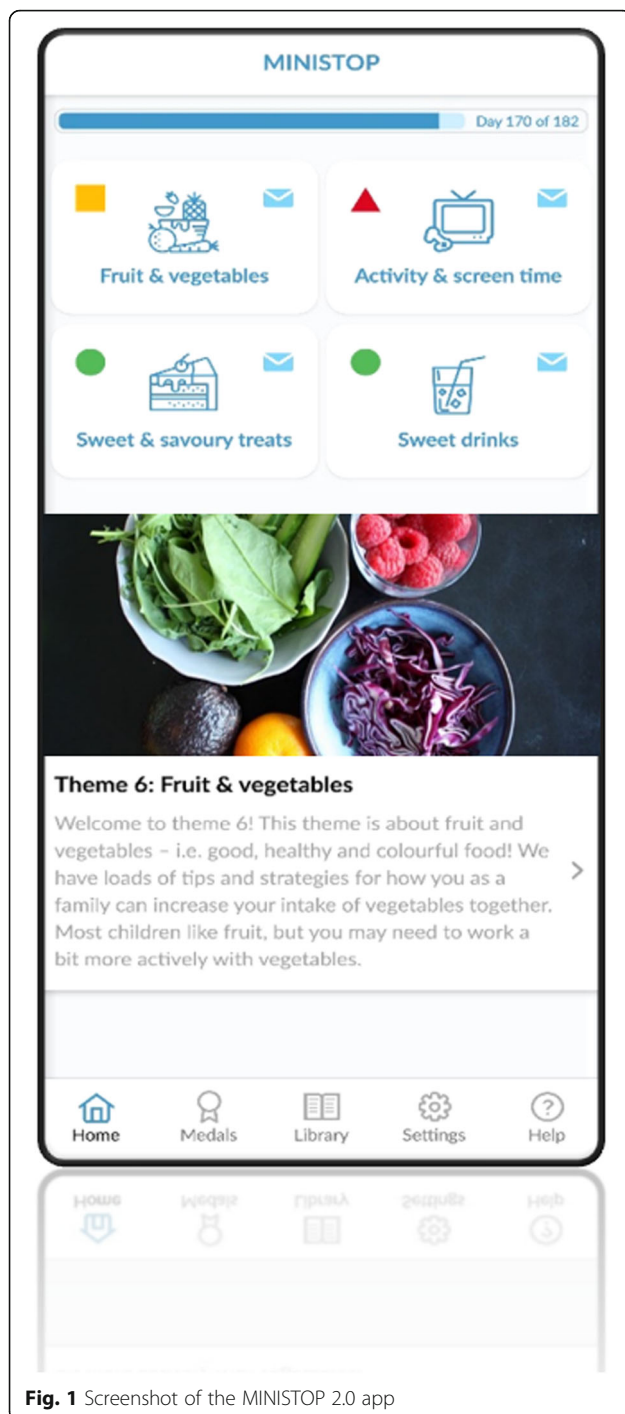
MINISTOP

Day 170 of 182

Fruit & vegetables

Activity & screen time

Sweet & savoury treats

Sweet drinks

Theme 6: Fruit & vegetables

Welcome to theme 6! This theme is about fruit and vegetables – i.e. good, healthy and colourful food! We have loads of tips and strategies for how you as a family can increase your intake of vegetables together. Most children like fruit, but you may need to work a bit more actively with vegetables.

Home Medals Library Settings Help

**Fig. 1** Screenshot of the MINISTOP 2.0 app